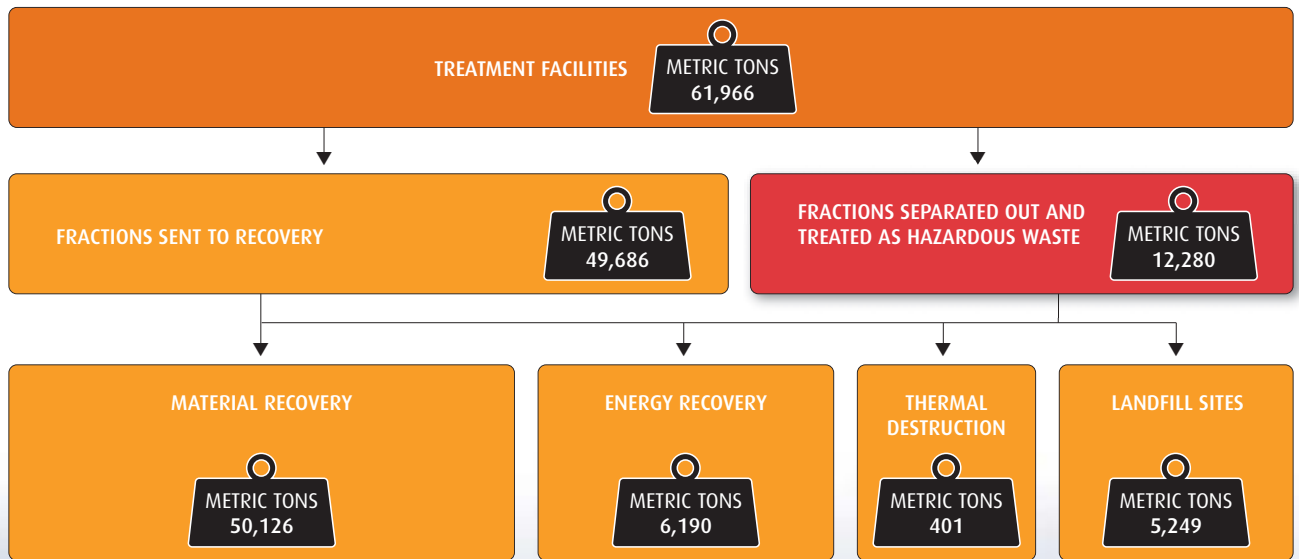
TREATMENT FACILITIES

METRIC TONS
61,966

FRACTIONS SENT TO RECOVERY

METRIC TONS
49,686

FRACTIONS SEPARATED OUT AND TREATED AS HAZARDOUS WASTE

METRIC TONS
12,280

MATERIAL RECOVERY

METRIC TONS
50,126

ENERGY RECOVERY

METRIC TONS
6,190

THERMAL DESTRUCTION

METRIC TONS
401

LANDFILL SITES

METRIC TONS
5,249